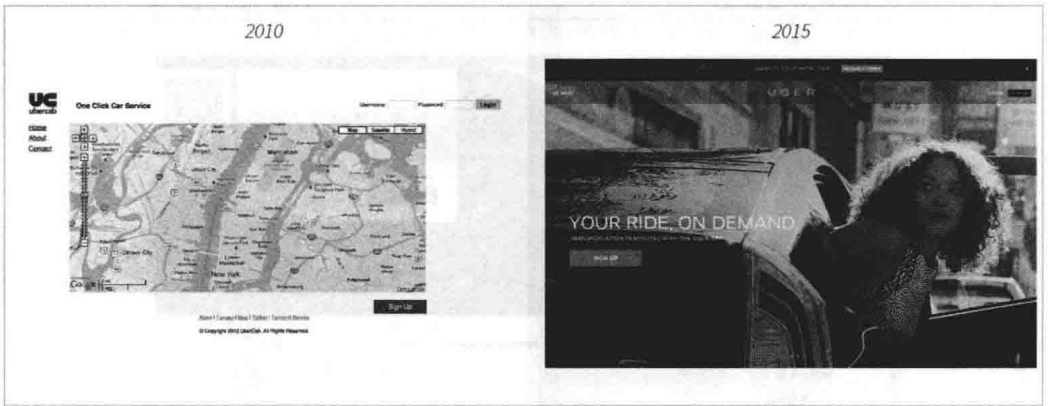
2010

UC
ubercab

One Click Car Service

Username: Password: Login

Home
About
Contact

Map Satellite Hybrid

New York

Google

Sign Up

About | Careers | Blog | Twitter | Terms of Service

© Copyright 2010 UberCab. All Rights Reserved.

2015

UBER

YOUR RIDE, ON DEMAND

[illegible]

SIGN UP